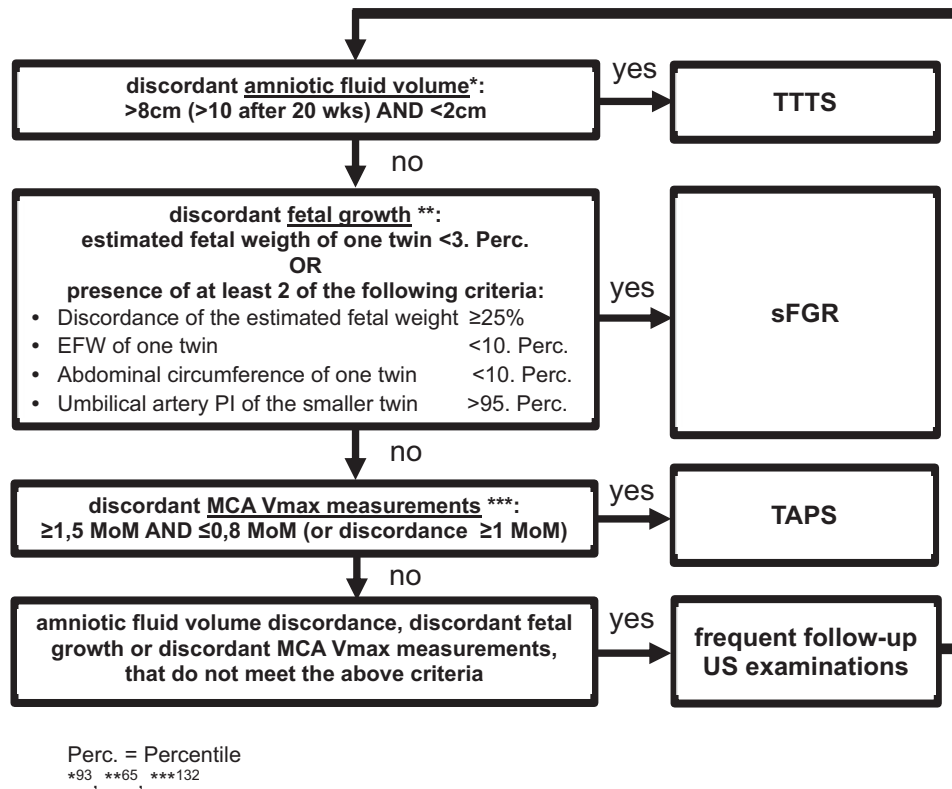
discordant amniotic fluid volume*:
>8cm (>10 after 20 wks) AND <2cm

yes

TTTS

no

discordant fetal growth **:
estimated fetal weigth of one twin <3. Perc.
OR
presence of at least 2 of the following criteria:
• Discordance of the estimated fetal weight ≥25%
• EFW of one twin <10. Perc.
• Abdominal circumference of one twin <10. Perc.
• Umbilical artery PI of the smaller twin >95. Perc.

yes

sFGR

no

discordant MCA Vmax measurements ***:
≥1,5 MoM AND ≤0,8 MoM (or discordance ≥1 MoM)

yes

TAPS

no

amniotic fluid volume discordance, discordant fetal growth or discordant MCA Vmax measurements, that do not meet the above criteria

yes

frequent follow-up US examinations

Perc. = Percentile
*93, **65, ***132